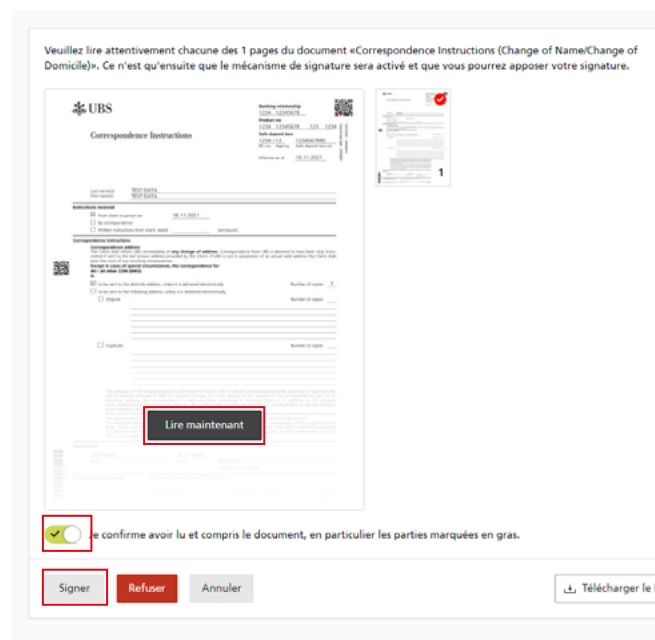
Veuillez lire attentivement chacune des 1 pages du document «Correspondence Instructions (Change of Name/Change of Domicile)». Ce n'est qu'ensuite que le mécanisme de signature sera activé et que vous pourrez apposer votre signature.

UBS

Correspondence Instructions

Banking relationship
1234 12345678

Product no.
1234 12345678 123 1234

Safe deposit box
1234 / 12 12345678901

Effective as of 16.11.2021

Last name(s) TEST DATA
First name(s) TEST DATA

Instructions received
From client in person on 16.11.2021
By correspondence
Written instructions from client, dated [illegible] (enclosure)

Correspondence instructions

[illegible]

to be sent to the domicile address, unless it is delivered electronically
to be sent to the following address, unless it is delivered electronically

Number of copies 1

Original
Number of copies

Duplicate
Number of copies

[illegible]

Lire maintenant

1

Je confirme avoir lu et compris le document, en particulier les parties marquées en gras.

Signer
Refuser
Annuler
Télécharger le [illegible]